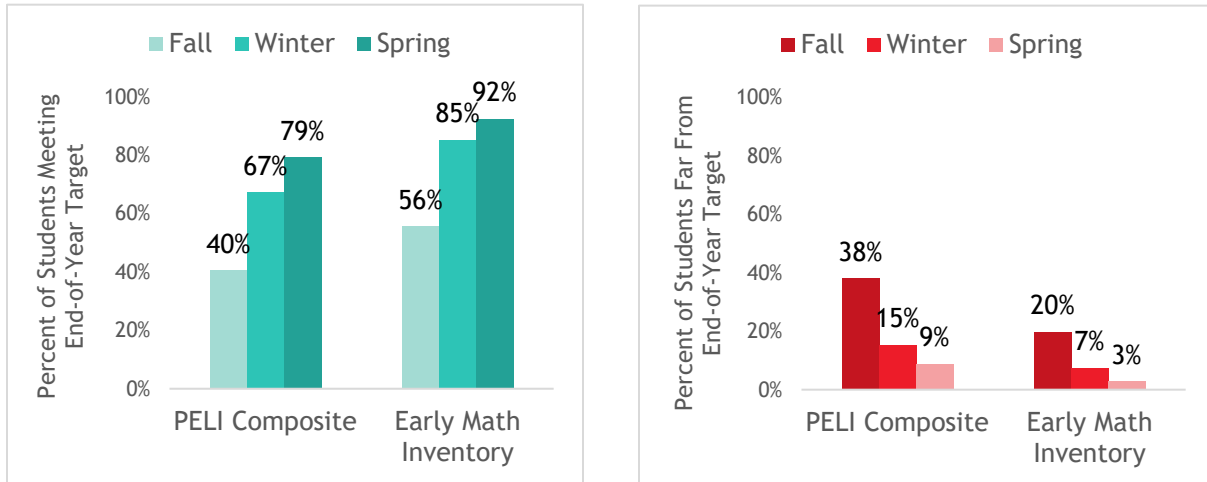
Fall Winter Spring

Percent of Students Meeting End-of-Year Target

100%
80%
60%
40%
20%
0%

40% 67% 79%
56% 85% 92%

PELI Composite
Early Math Inventory

Fall Winter Spring

Percent of Students Far From End-of-Year Target

100%
80%
60%
40%
20%
0%

38% 15% 9%
20% 7% 3%

PELI Composite
Early Math Inventory